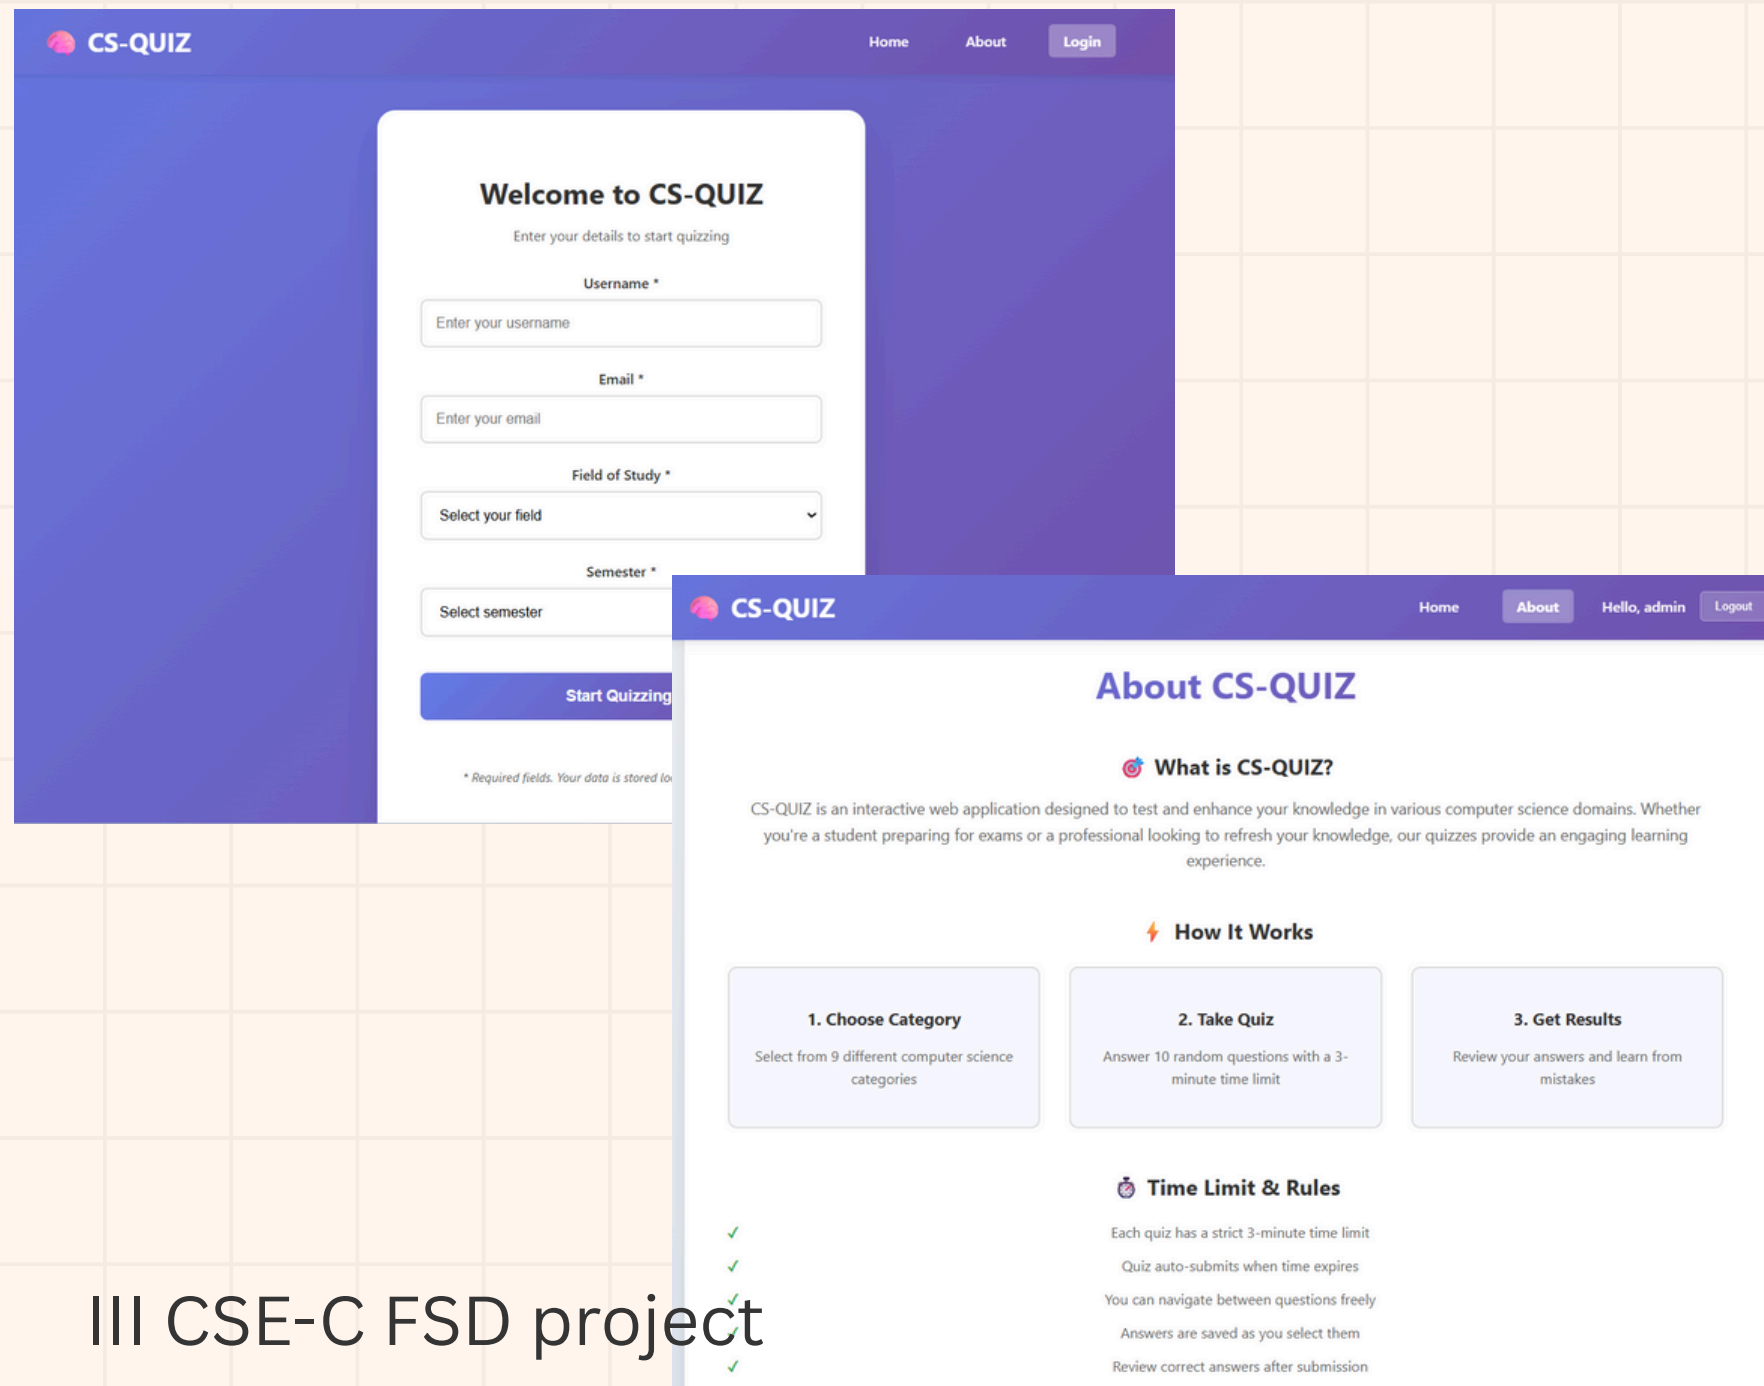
CS-QUIZ

Home About Login

Welcome to CS-QUIZ

Enter your details to start quizzing

Username *

Enter your username

Email *

Enter your email

Field of Study *

Select your field

Semester *

Select semester

Start Quizzing

* Required fields. Your data is stored lo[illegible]

CS-QUIZ

Home About Hello, admin Logout

About CS-QUIZ

What is CS-QUIZ?

CS-QUIZ is an interactive web application designed to test and enhance your knowledge in various computer science domains. Whether you're a student preparing for exams or a professional looking to refresh your knowledge, our quizzes provide an engaging learning experience.

How It Works

1. Choose Category

Select from 9 different computer science categories

2. Take Quiz

Answer 10 random questions with a 3-minute time limit

3. Get Results

Review your answers and learn from mistakes

Time Limit & Rules

✓ Each quiz has a strict 3-minute time limit

✓ Quiz auto-submits when time expires

✓ You can navigate between questions freely

✓ Answers are saved as you select them

✓ Review correct answers after submission

III CSE-C FSD project